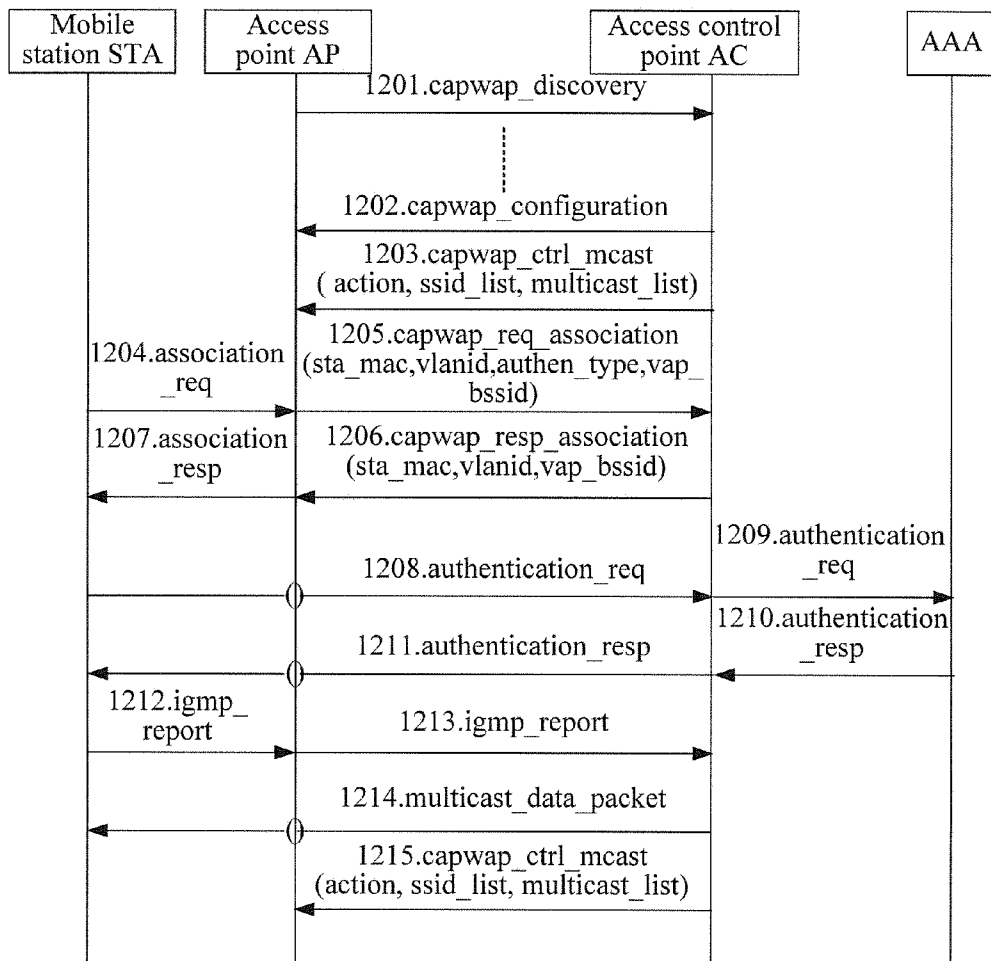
Mobile station STA

Access point AP

Access control point AC

AAA

1201.capwap_discovery

1202.capwap_configuration

1203.capwap_ctrl_mcast ( action, ssid_list, multicast_list)

1204.association _req

1205.capwap_req_association (sta_mac,vlanid,authen_type,vap_ bssid)

1207.association _resp

1206.capwap_resp_association (sta_mac,vlanid,vap_bssid)

1209.authentication _req

1208.authentication_req

1210.authentication _resp

1211.authentication_resp

1212.igmp_ report

1213.igmp_report

1214.multicast_data_packet

1215.capwap_ctrl_mcast (action, ssid_list, multicast_list)